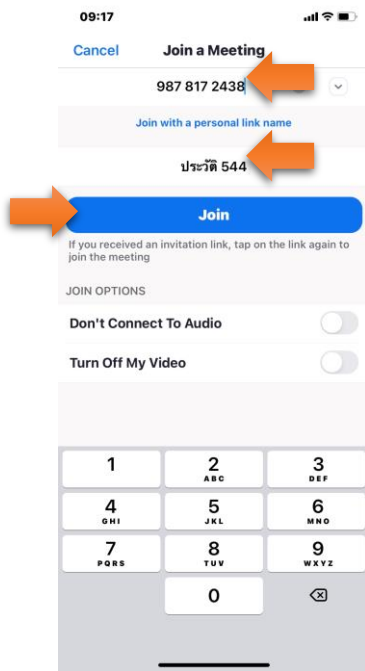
09:17

Cancel Join a Meeting

987 817 2438

Join with a personal link name

ประวัติ 544

Join

If you received an invitation link, tap on the link again to join the meeting

JOIN OPTIONS

Don't Connect To Audio

Turn Off My Video

1
2 ABC
3 DEF
4 GHI
5 JKL
6 MNO
7 PQRS
8 TUV
9 WXYZ
0